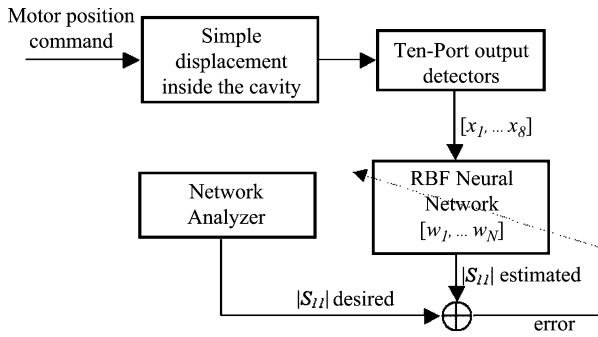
Motor position command

Simple displacement inside the cavity

Ten-Port output detectors

$[x_1, \ldots x_8]$

Network Analyzer

RBF Neural Network $[w_1, \ldots w_N]$

$|S_{11}|$ estimated

$|S_{11}|$ desired

error